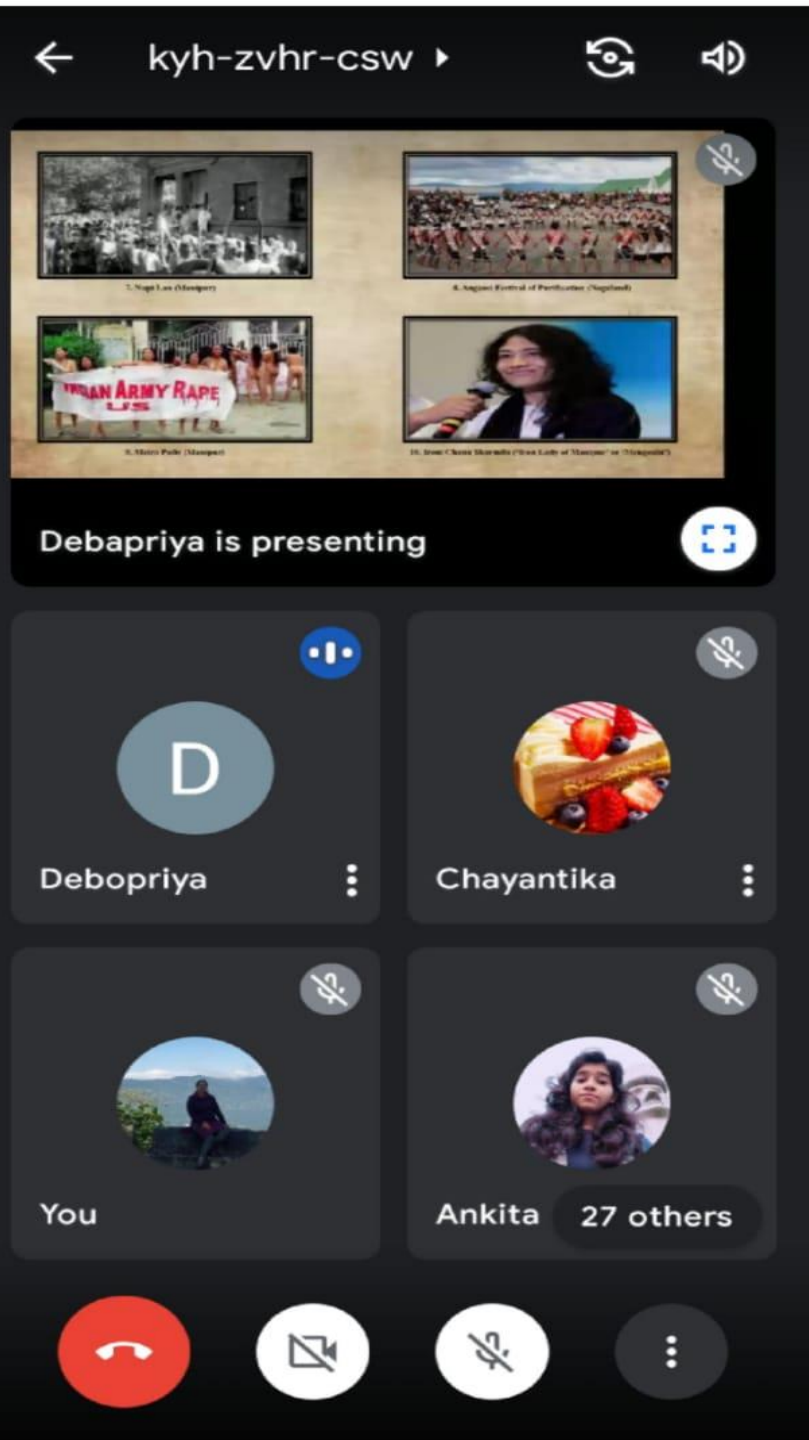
kyh-zvhr-csw

7. Nupi Lan (Manipur)

8. Angami Festival of Purification (Nagaland)

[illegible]IAN ARMY RAPE US

9. Meira Paibi (Manipur)

10. Irom Chanu Sharmila ("Iron Lady of Manipur" or "Mengoubi")

Debapriya is presenting

D

Debopriya

Chayantika

You

Ankita

27 others